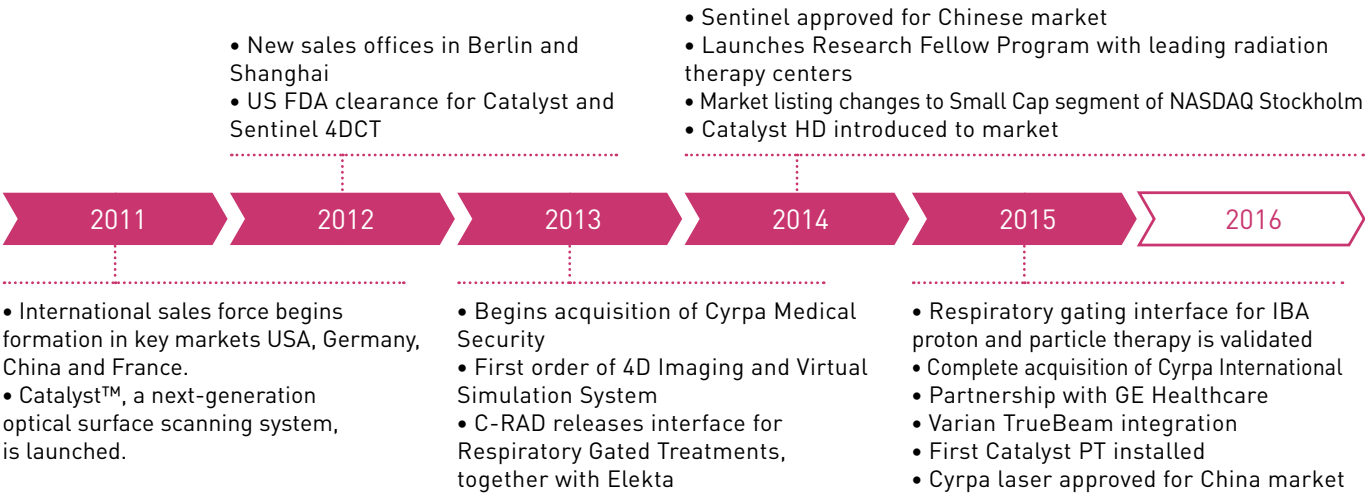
• New sales offices in Berlin and Shanghai
• US FDA clearance for Catalyst and Sentinel 4DCT

• Sentinel approved for Chinese market
• Launches Research Fellow Program with leading radiation therapy centers
• Market listing changes to Small Cap segment of NASDAQ Stockholm
• Catalyst HD introduced to market

2011

2012

2013

2014

2015

2016

• International sales force begins formation in key markets USA, Germany, China and France.
• Catalyst™, a next-generation optical surface scanning system, is launched.

• Begins acquisition of Cyrpa Medical Security
• First order of 4D Imaging and Virtual Simulation System
• C-RAD releases interface for Respiratory Gated Treatments, together with Elekta

• Respiratory gating interface for IBA proton and particle therapy is validated
• Complete acquisition of Cyrpa International
• Partnership with GE Healthcare
• Varian TrueBeam integration
• First Catalyst PT installed
• Cyrpa laser approved for China market